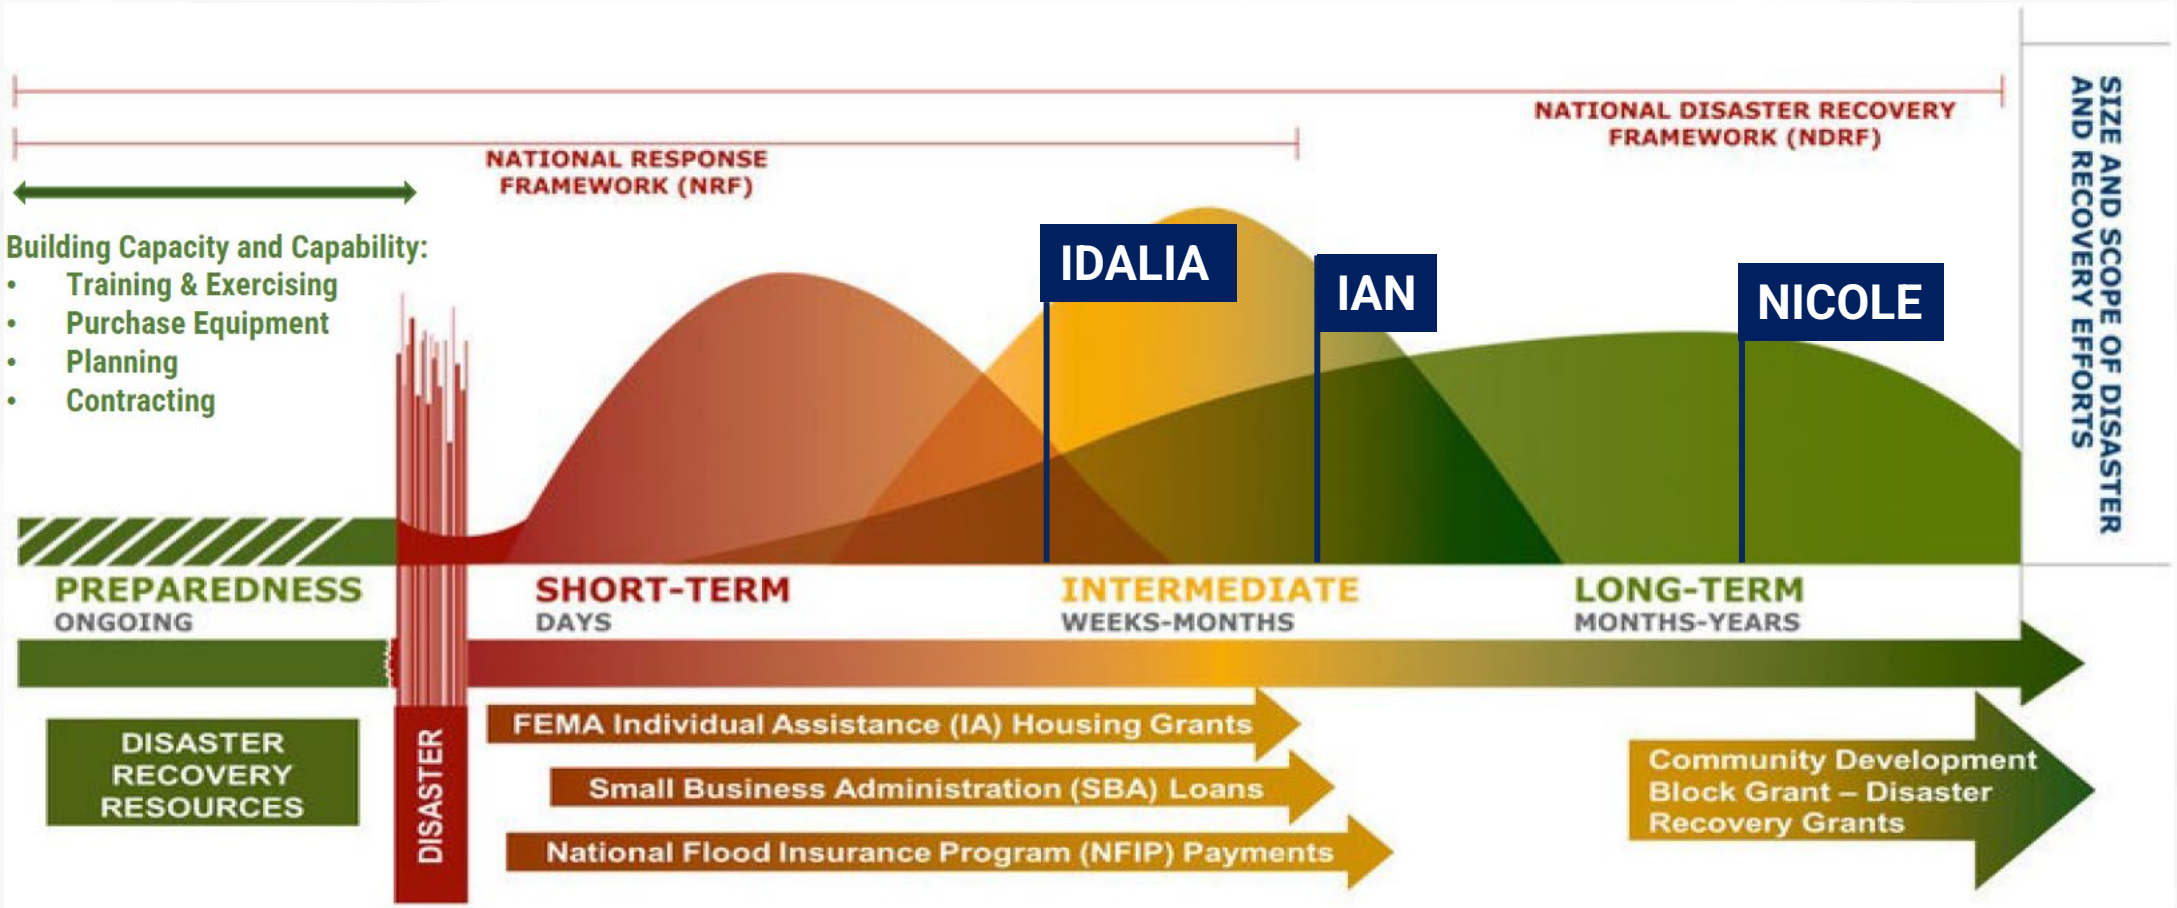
NATIONAL DISASTER RECOVERY FRAMEWORK (NDRF)

NATIONAL RESPONSE FRAMEWORK (NRF)

SIZE AND SCOPE OF DISASTER AND RECOVERY EFFORTS

Building Capacity and Capability:
• Training & Exercising
• Purchase Equipment
• Planning
• Contracting

IDALIA

IAN

NICOLE

PREPAREDNESS
ONGOING

SHORT-TERM
DAYS

INTERMEDIATE
WEEKS-MONTHS

LONG-TERM
MONTHS-YEARS

DISASTER RECOVERY RESOURCES

DISASTER

FEMA Individual Assistance (IA) Housing Grants

Small Business Administration (SBA) Loans

National Flood Insurance Program (NFIP) Payments

Community Development Block Grant – Disaster Recovery Grants